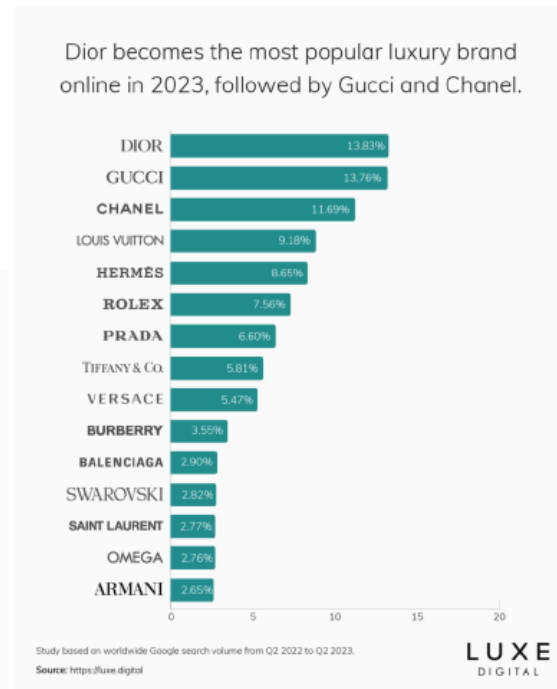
Dior becomes the most popular luxury brand online in 2023, followed by Gucci and Chanel.

DIOR 13.83%
GUCCI 13.76%
CHANEL 11.69%
LOUIS VUITTON 9.18%
HERMÈS 8.65%
ROLEX 7.56%
PRADA 6.60%
TIFFANY & CO. 5.81%
VERSACE 5.47%
BURBERRY 3.55%
BALENCIAGA 2.90%
SWAROVSKI 2.82%
SAINT LAURENT 2.77%
OMEGA 2.76%
ARMANI 2.65%

0 5 10 15 20

Study based on worldwide Google search volume from Q2 2022 to Q2 2023.
Source: https://luxe.digital

LUXE DIGITAL